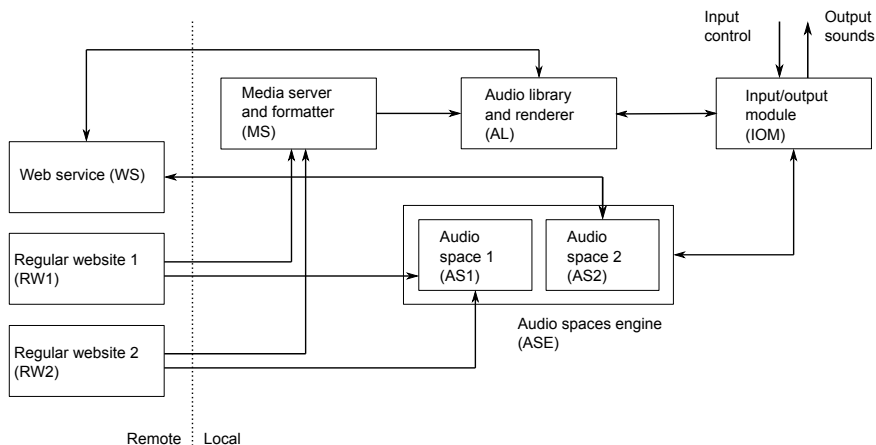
Input control

Output sounds

Media server and formatter (MS)

Audio library and renderer (AL)

Input/output module (IOM)

Web service (WS)

Audio space 1 (AS1)

Audio space 2 (AS2)

Regular website 1 (RW1)

Audio spaces engine (ASE)

Regular website 2 (RW2)

Remote

Local